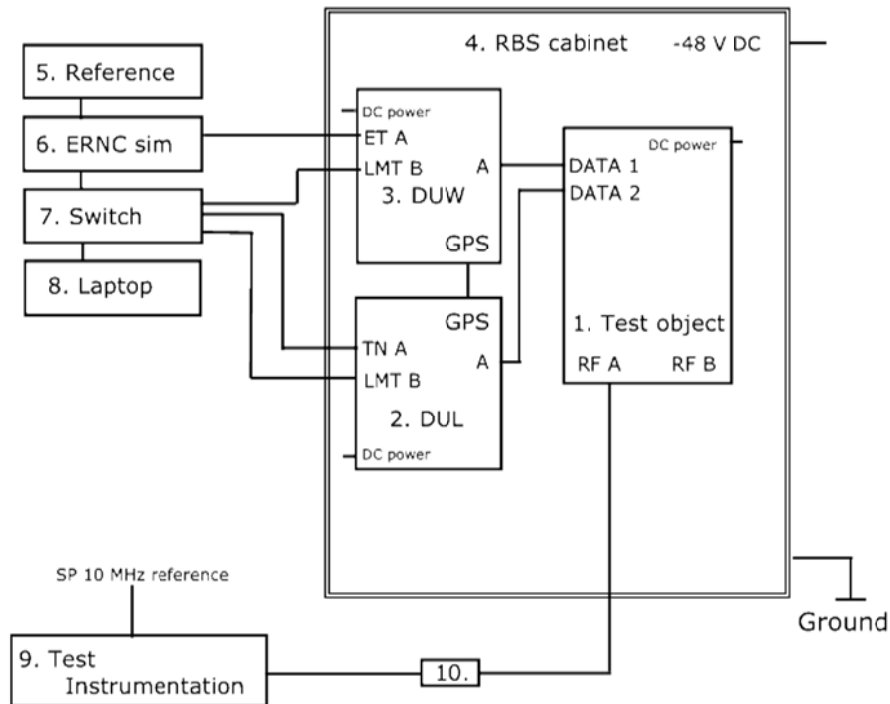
4. RBS cabinet
-48 V DC

5. Reference
6. ERNC sim
7. Switch
8. Laptop

DC power
ET A
LMT B
A
3. DUW
GPS

DC power
DATA 1
DATA 2

GPS
TN A
LMT B
A
2. DUL
DC power

1. Test object
RF A
RF B

SP 10 MHz reference

9. Test Instrumentation

10.

Ground